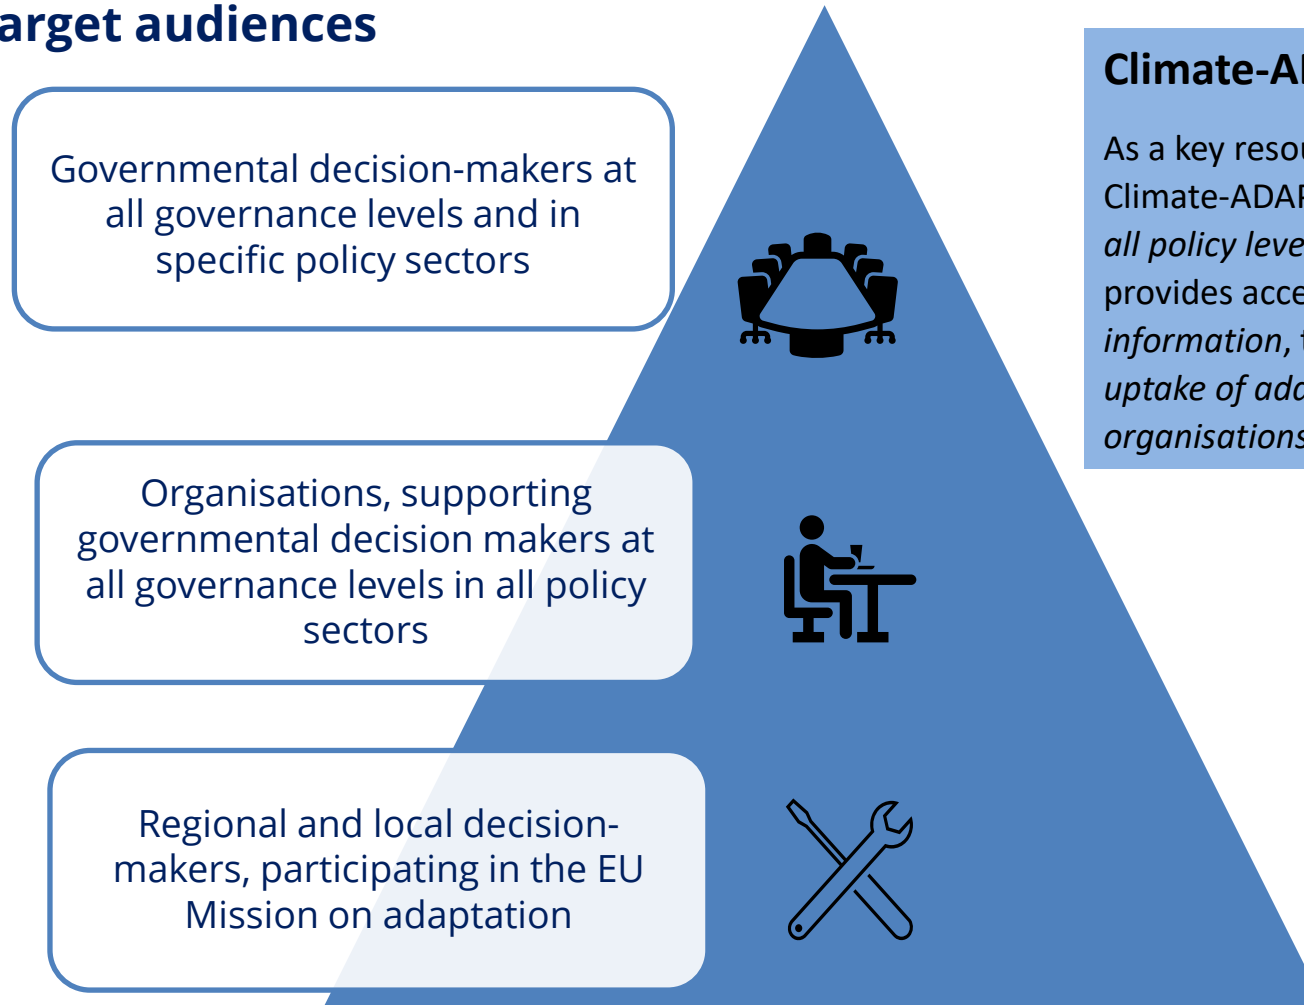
arget audiences

Governmental decision-makers at all governance levels and in specific policy sectors

Organisations, supporting governmental decision makers at all governance levels in all policy sectors

Regional and local decision-makers, participating in the EU Mission on adaptation

Climate-A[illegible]

As a key resou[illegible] Climate-ADAP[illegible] *all policy leve*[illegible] provides acce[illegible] *information*, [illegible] *uptake of ad*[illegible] *organisations*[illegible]